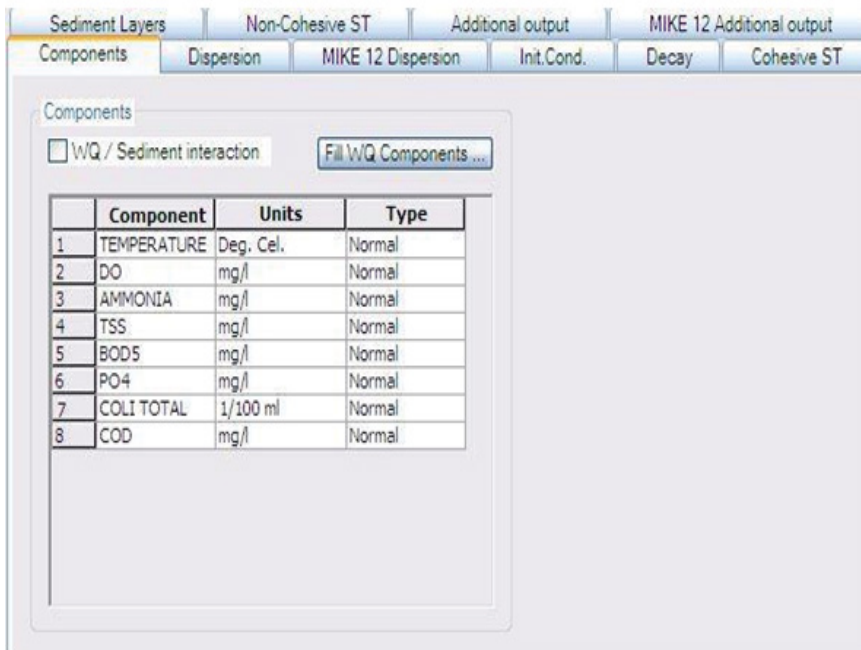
Sediment Layers | Non-Cohesive ST | Additional output | MIKE 12 Additional output
Components | Dispersion | MIKE 12 Dispersion | Init.Cond. | Decay | Cohesive ST

Components

WQ / Sediment interaction

Fill WQ Components ...

| | Component | Units | Type |
|---|---|---|---|
| 1 | TEMPERATURE | Deg. Cel. | Normal |
| 2 | DO | mg/l | Normal |
| 3 | AMMONIA | mg/l | Normal |
| 4 | TSS | mg/l | Normal |
| 5 | BOD5 | mg/l | Normal |
| 6 | PO4 | mg/l | Normal |
| 7 | COLI TOTAL | 1/100 ml | Normal |
| 8 | COD | mg/l | Normal |